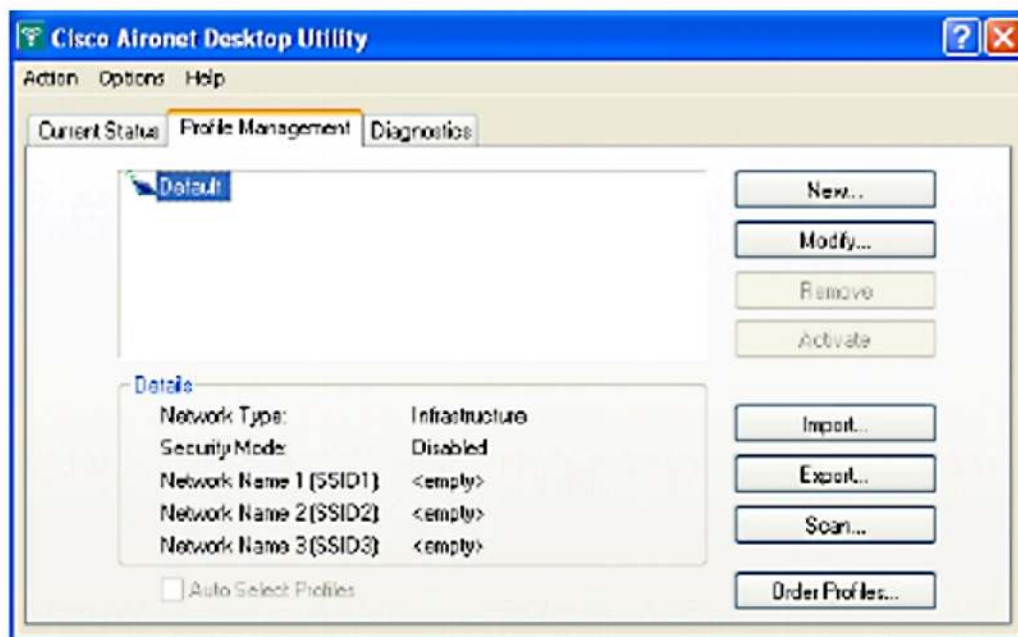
Cisco Aironet Desktop Utility

Action Options Help

Current Status | Profile Management | Diagnostics

Default

New...
Modify...
Remove
Activate

Details
Network Type: Infrastructure
Security Mode: Disabled
Network Name 1 (SSID1): <empty>
Network Name 2 (SSID2): <empty>
Network Name 3 (SSID3): <empty>

Auto Select Profiles

Import...
Export...
Scan...
Order Profiles...